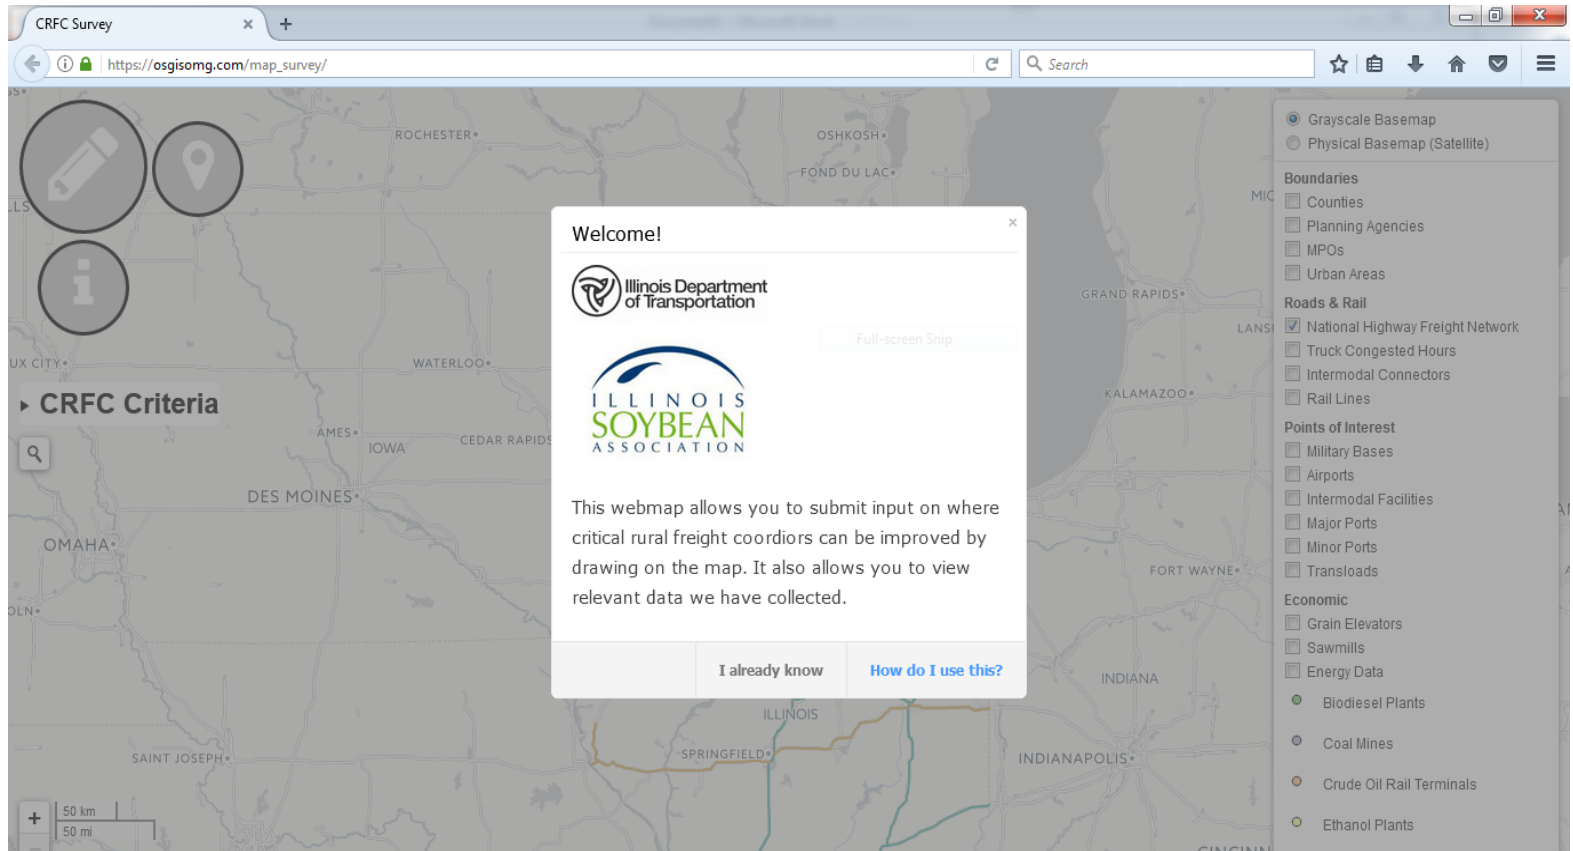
CRFC Survey ×

https://osgisomg.com/map_survey/

Search

ROCHESTER• OSHKOSH• FOND DU LAC• GRAND RAPIDS• LANSI KALAMAZOO• UX CITY• WATERLOO• AMES• IOWA CEDAR RAPIDS DES MOINES• OMAHA• FORT WAYNE• INDIANA ILLINOIS SPRINGFIELD• INDIANAPOLIS• SAINT JOSEPH•

CRFC Criteria

50 km
50 mi

Grayscale Basemap
Physical Basemap (Satellite)

Boundaries
Counties
Planning Agencies
MPOs
Urban Areas

Roads & Rail
National Highway Freight Network
Truck Congested Hours
Intermodal Connectors
Rail Lines

Points of Interest
Military Bases
Airports
Intermodal Facilities
Major Ports
Minor Ports
Transloads

Economic
Grain Elevators
Sawmills
Energy Data
Biodiesel Plants
Coal Mines
Crude Oil Rail Terminals
Ethanol Plants

Welcome!

×

Illinois Department of Transportation

ILLINOIS SOYBEAN ASSOCIATION

This webmap allows you to submit input on where critical rural freight coordiors can be improved by drawing on the map. It also allows you to view relevant data we have collected.

I already know

How do I use this?